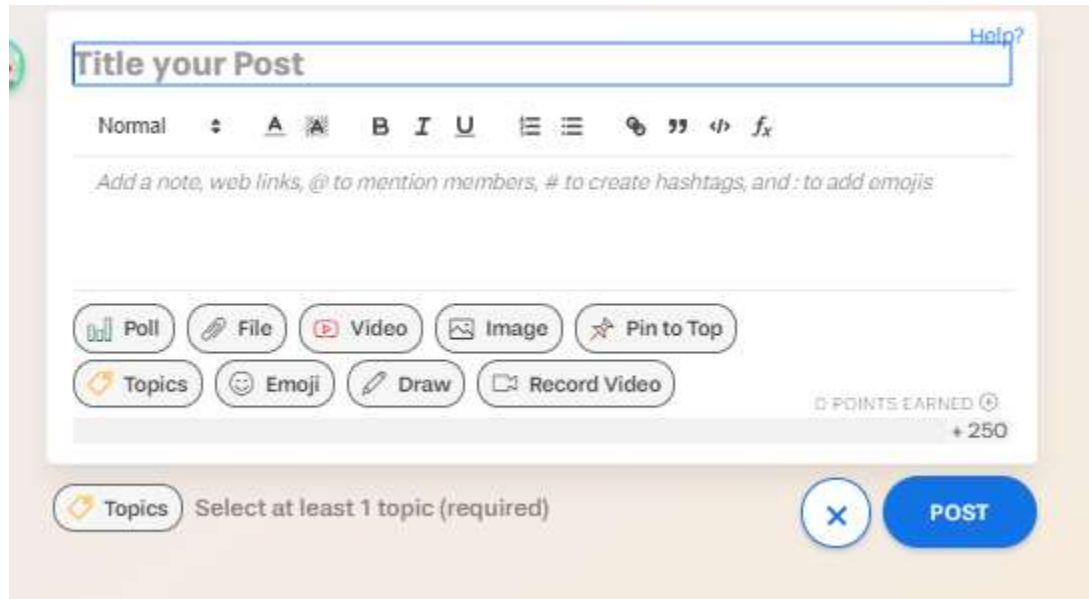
Help?

Title your Post

Normal A A B I U 99 </> $f_x$

Add a note, web links, @ to mention members, # to create hashtags, and : to add emojis

Poll File Video Image Pin to Top

Topics Emoji Draw Record Video

0 POINTS EARNED

+ 250

Topics Select at least 1 topic (required)

× POST